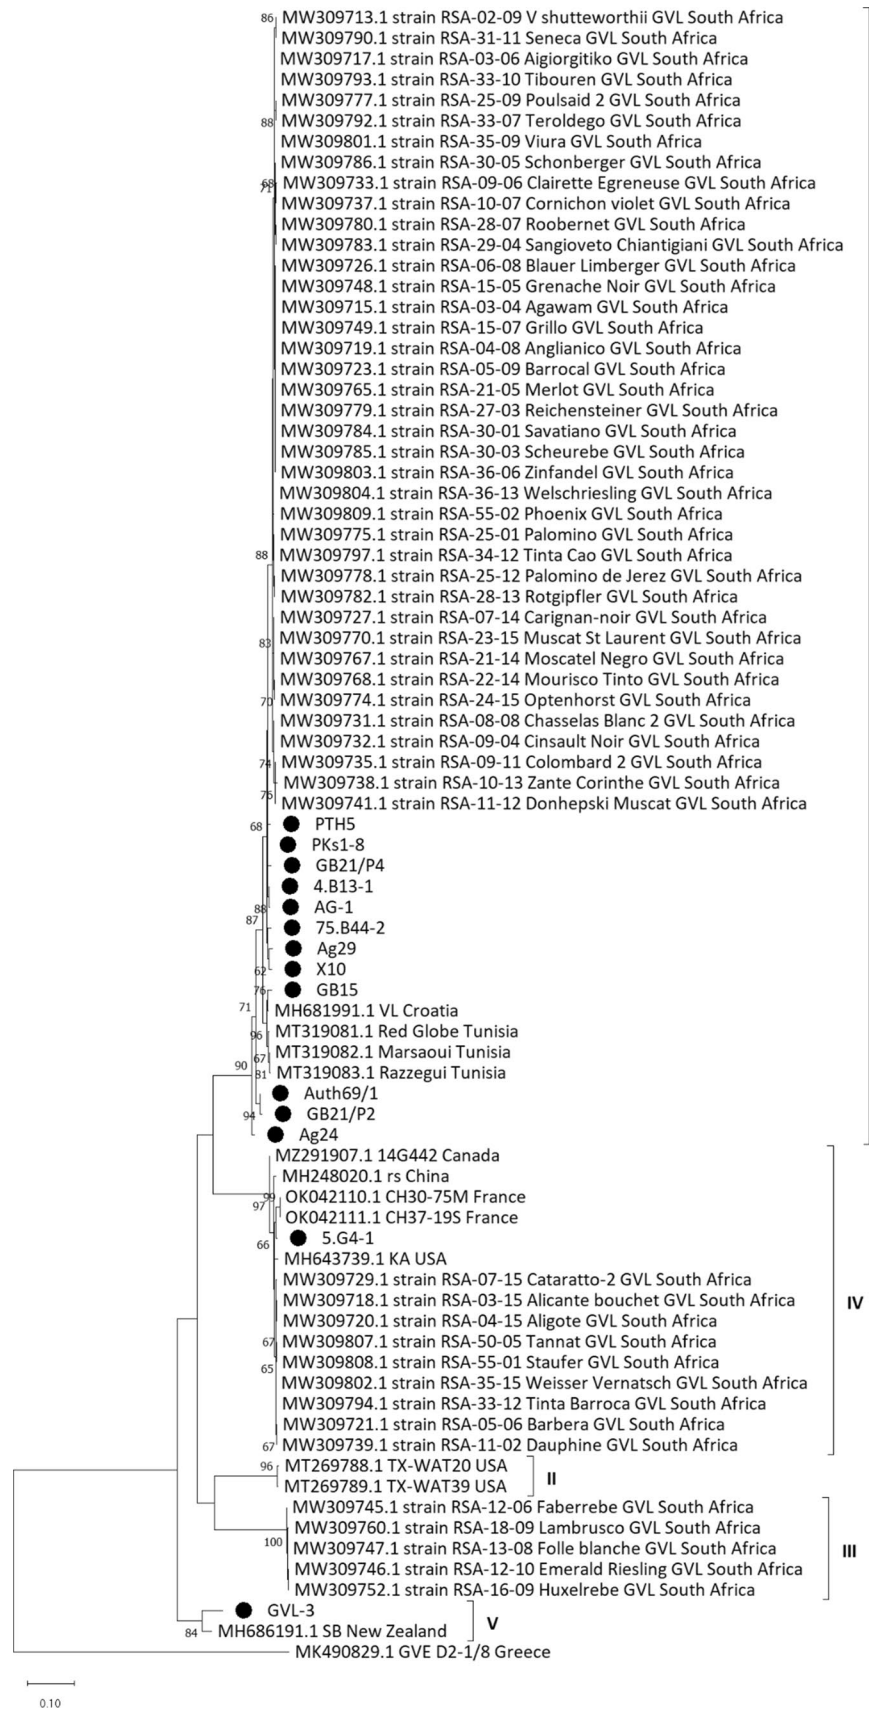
86 MW309713.1 strain RSA-02-09 V shutteworthii GVL South Africa
MW309790.1 strain RSA-31-11 Seneca GVL South Africa
MW309717.1 strain RSA-03-06 Aigiorgitiko GVL South Africa
MW309793.1 strain RSA-33-10 Tibouren GVL South Africa
MW309777.1 strain RSA-25-09 Poulsaid 2 GVL South Africa
88 MW309792.1 strain RSA-33-07 Teroldego GVL South Africa
MW309801.1 strain RSA-35-09 Viura GVL South Africa
MW309786.1 strain RSA-30-05 Schonberger GVL South Africa
68
71 MW309733.1 strain RSA-09-06 Clairette Egreneuse GVL South Africa
MW309737.1 strain RSA-10-07 Cornichon violet GVL South Africa
MW309780.1 strain RSA-28-07 Roobernet GVL South Africa
MW309783.1 strain RSA-29-04 Sangioveto Chiantigiani GVL South Africa
MW309726.1 strain RSA-06-08 Blauer Limberger GVL South Africa
MW309748.1 strain RSA-15-05 Grenache Noir GVL South Africa
MW309715.1 strain RSA-03-04 Agawam GVL South Africa
MW309749.1 strain RSA-15-07 Grillo GVL South Africa
MW309719.1 strain RSA-04-08 Anglianico GVL South Africa
MW309723.1 strain RSA-05-09 Barrocal GVL South Africa
MW309765.1 strain RSA-21-05 Merlot GVL South Africa
MW309779.1 strain RSA-27-03 Reichensteiner GVL South Africa
MW309784.1 strain RSA-30-01 Savatiano GVL South Africa
MW309785.1 strain RSA-30-03 Scheurebe GVL South Africa
MW309803.1 strain RSA-36-06 Zinfandel GVL South Africa
MW309804.1 strain RSA-36-13 Welschriesling GVL South Africa
MW309809.1 strain RSA-55-02 Phoenix GVL South Africa
MW309775.1 strain RSA-25-01 Palomino GVL South Africa
88 MW309797.1 strain RSA-34-12 Tinta Cao GVL South Africa
MW309778.1 strain RSA-25-12 Palomino de Jerez GVL South Africa
MW309782.1 strain RSA-28-13 Rotgipfler GVL South Africa
MW309727.1 strain RSA-07-14 Carignan-noir GVL South Africa
83 MW309770.1 strain RSA-23-15 Muscat St Laurent GVL South Africa
MW309767.1 strain RSA-21-14 Moscatel Negro GVL South Africa
MW309768.1 strain RSA-22-14 Mourisco Tinto GVL South Africa
70 MW309774.1 strain RSA-24-15 Optenhorst GVL South Africa
MW309731.1 strain RSA-08-08 Chasselas Blanc 2 GVL South Africa
MW309732.1 strain RSA-09-04 Cinsault Noir GVL South Africa
74 MW309735.1 strain RSA-09-11 Colombard 2 GVL South Africa
MW309738.1 strain RSA-10-13 Zante Corinthe GVL South Africa
75 MW309741.1 strain RSA-11-12 Donhepski Muscat GVL South Africa
68 PTH5
PKs1-8
GB21/P4
4.B13-1
88 AG-1
87 75.B44-2
Ag29
62 X10
76 GB15
71 MH681991.1 VL Croatia
96 MT319081.1 Red Globe Tunisia
67 MT319082.1 Marsaoui Tunisia
90 81 MT319083.1 Razzegui Tunisia
Auth69/1
94 GB21/P2
Ag24
MZ291907.1 14G442 Canada
MH248020.1 rs China
99
97 OK042110.1 CH30-75M France
OK042111.1 CH37-19S France
66 5.G4-1
MH643739.1 KA USA
MW309729.1 strain RSA-07-15 Cataratto-2 GVL South Africa
MW309718.1 strain RSA-03-15 Alicante bouchet GVL South Africa
MW309720.1 strain RSA-04-15 Aligote GVL South Africa
67 MW309807.1 strain RSA-50-05 Tannat GVL South Africa
65 MW309808.1 strain RSA-55-01 Staufer GVL South Africa
MW309802.1 strain RSA-35-15 Weisser Vernatsch GVL South Africa
MW309794.1 strain RSA-33-12 Tinta Barroca GVL South Africa
MW309721.1 strain RSA-05-06 Barbera GVL South Africa
67 MW309739.1 strain RSA-11-02 Dauphine GVL South Africa
IV
96 MT269788.1 TX-WAT20 USA
MT269789.1 TX-WAT39 USA
II
MW309745.1 strain RSA-12-06 Faberrebe GVL South Africa
MW309760.1 strain RSA-18-09 Lambrusco GVL South Africa
100 MW309747.1 strain RSA-13-08 Folle blanche GVL South Africa
MW309746.1 strain RSA-12-10 Emerald Riesling GVL South Africa
MW309752.1 strain RSA-16-09 Huxelrebe GVL South Africa
III
GVL-3
84 MH686191.1 SB New Zealand
V
MK490829.1 GVE D2-1/8 Greece
0.10